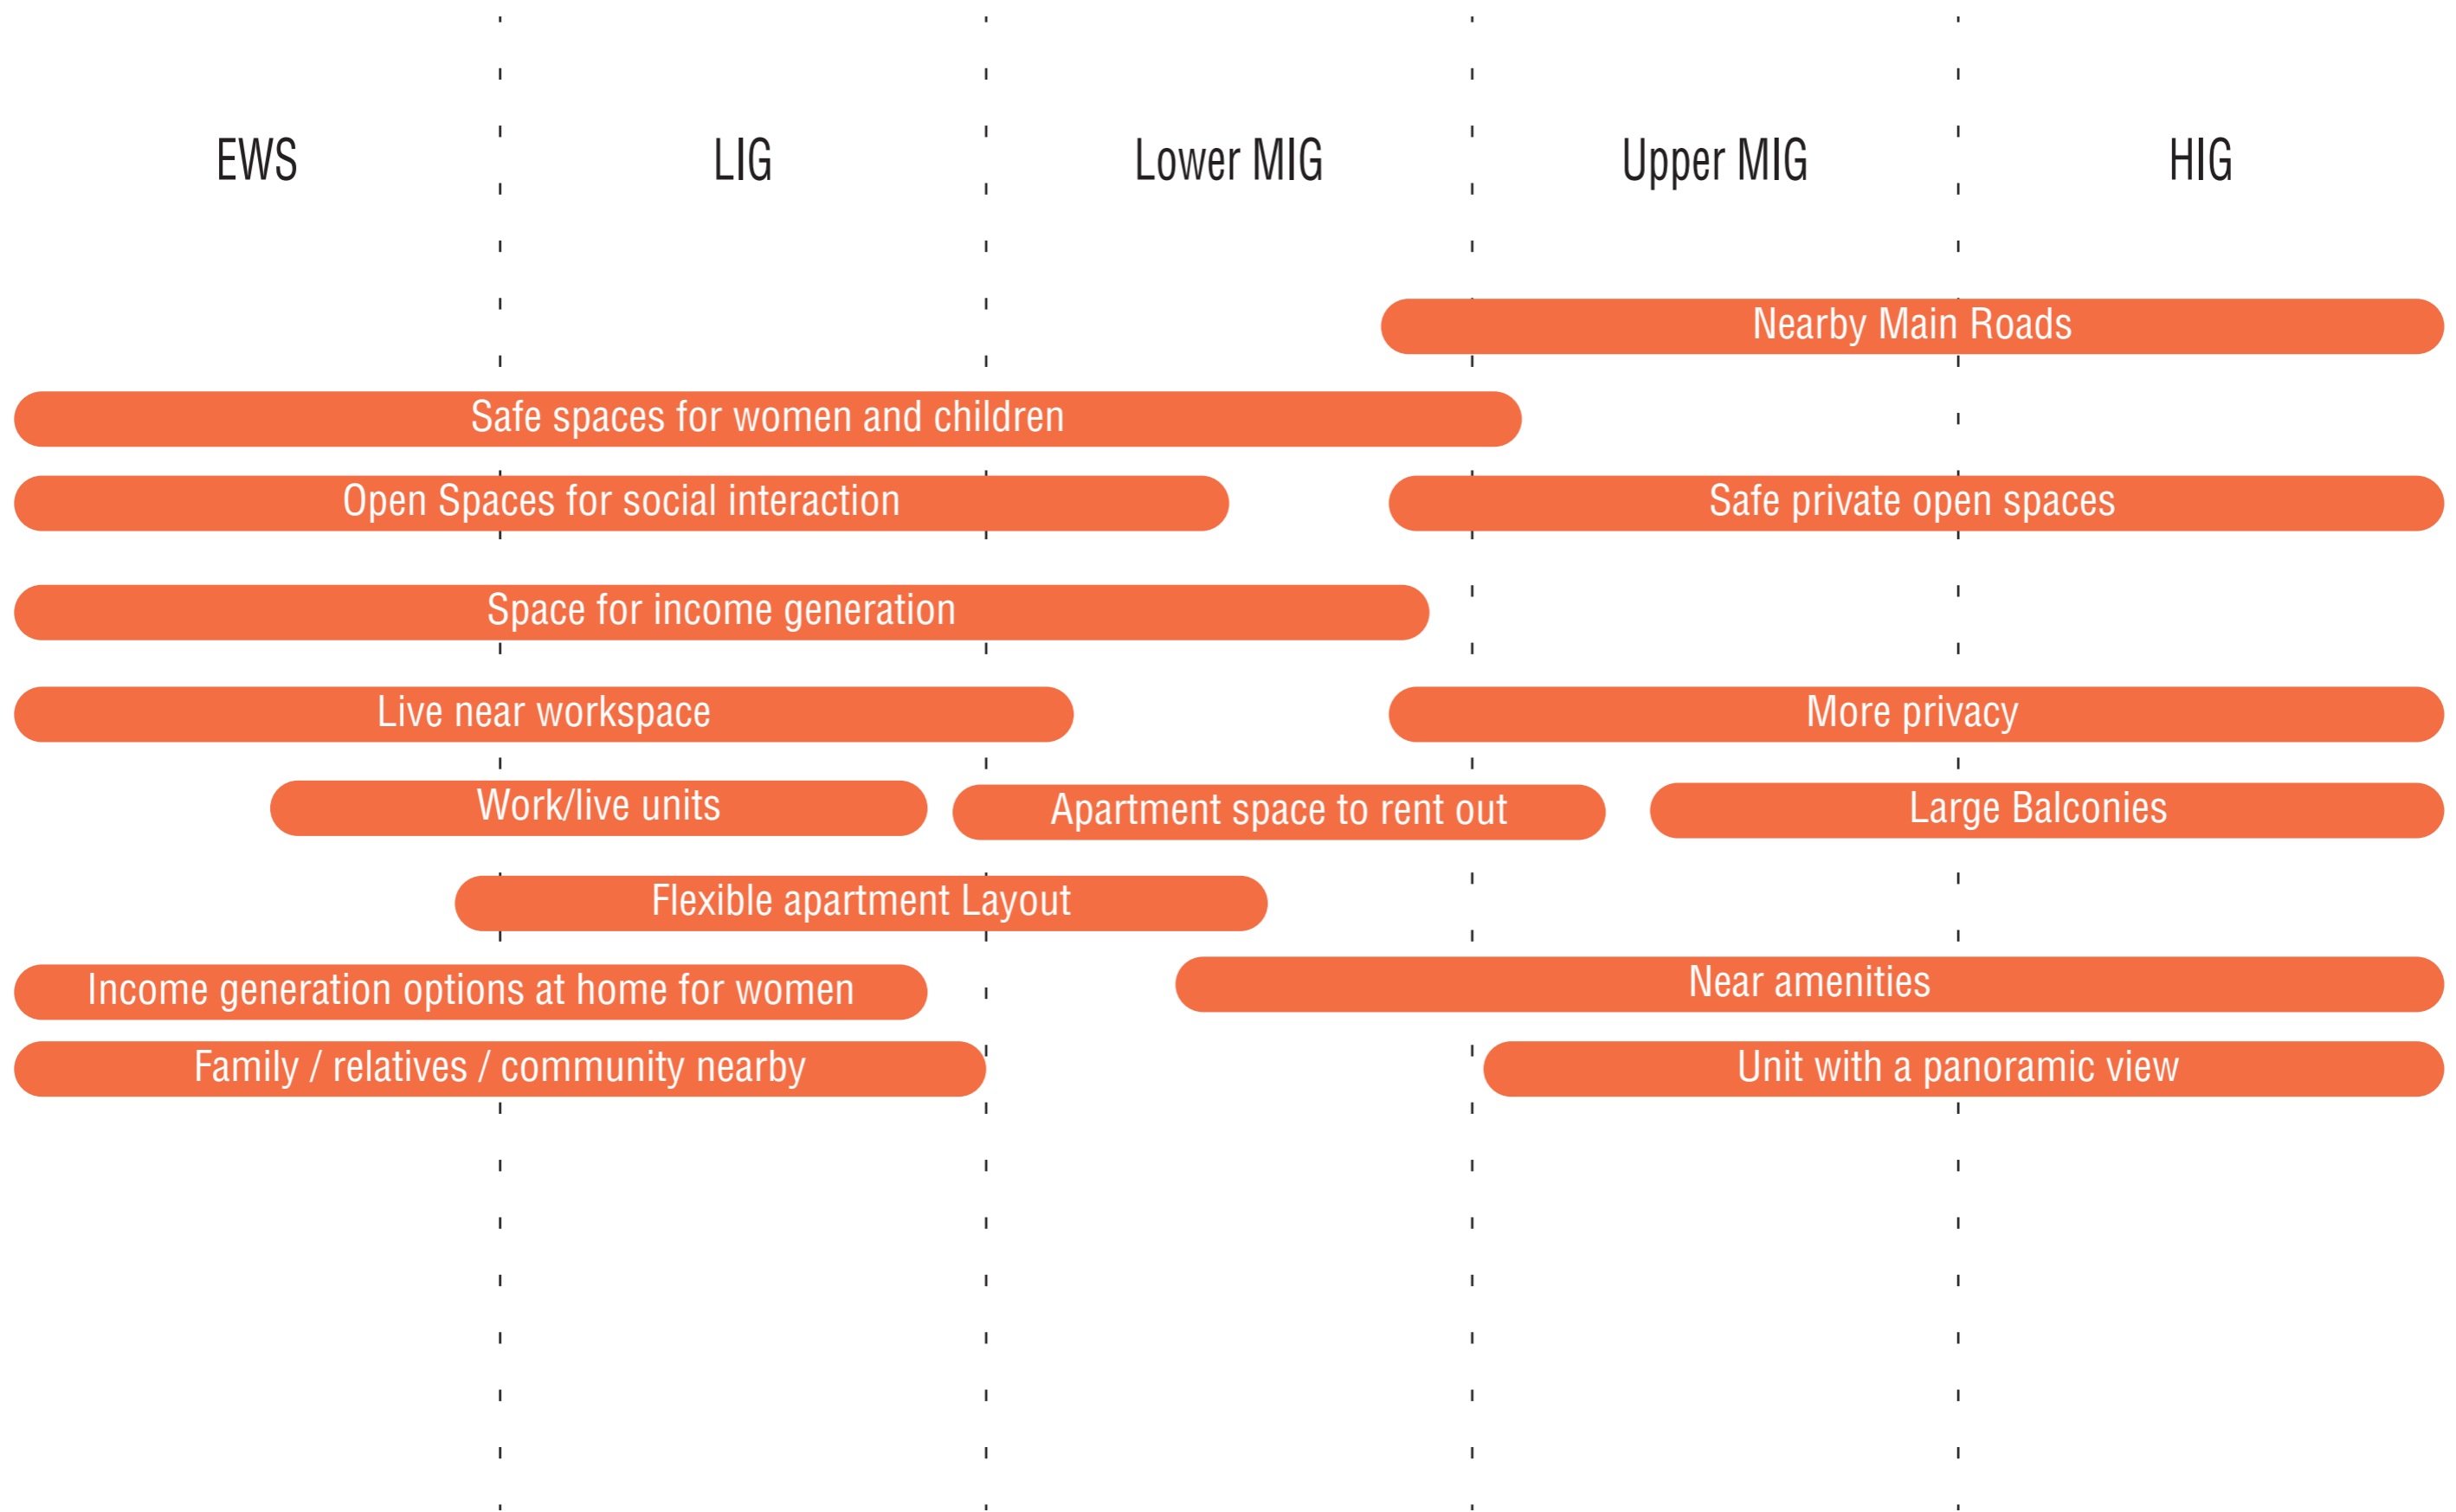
EWS LIG Lower MIG Upper MIG HIG

Nearby Main Roads

Safe spaces for women and children

Open Spaces for social interaction

Safe private open spaces

Space for income generation

Live near workspace

More privacy

Work/live units

Apartment space to rent out

Large Balconies

Flexible apartment Layout

Income generation options at home for women

Near amenities

Family / relatives / community nearby

Unit with a panoramic view